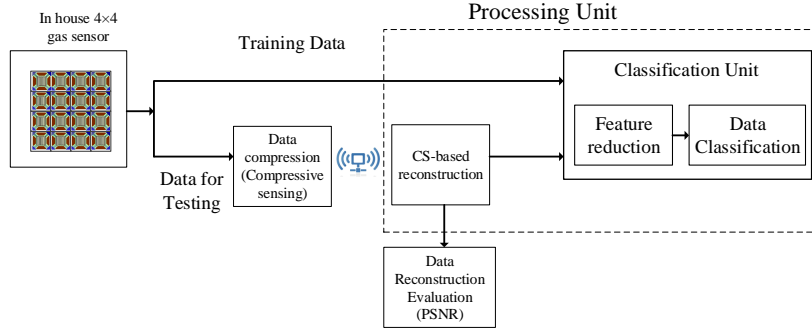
In house 4×4 gas sensor

Processing Unit

Training Data

Classification Unit

Feature reduction

Data Classification

Data compression (Compressive sensing)

CS-based reconstruction

Data for Testing

Data Reconstruction Evaluation (PSNR)